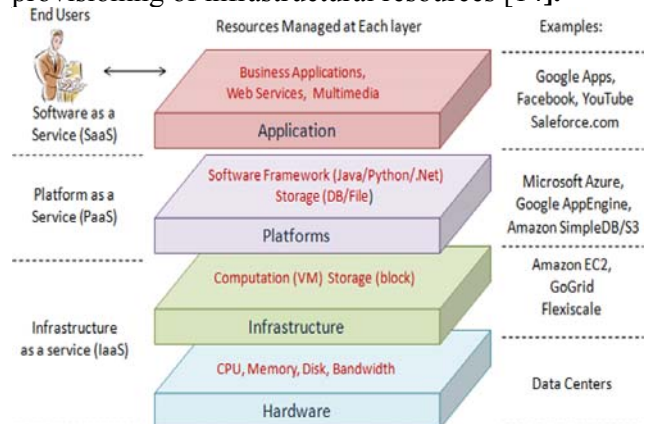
provisioning of infrastructural resources [14].

End Users

Resources Managed at Each layer

Examples:

Software as a Service (SaaS)

Business Applications, Web Services, Multimedia

Application

Google Apps, Facebook, YouTube Saleforce.com

Platform as a Service (PaaS)

Software Framework (Java/Python/.Net) Storage (DB/File)

Platforms

Microsoft Azure, Google AppEngine, Amazon SimpleDB/S3

Computation (VM) Storage (block)

Infrastructure

Amazon EC2, GoGrid Flexiscale

Infrastructure as a service (IaaS)

CPU, Memory, Disk, Bandwidth

Hardware

Data Centers